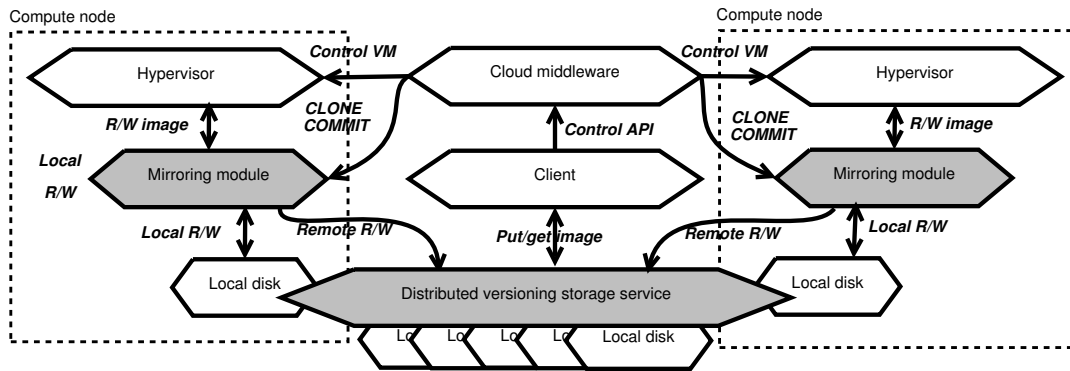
Compute node

Compute node

Control VM

Control VM

Hypervisor

Cloud middleware

Hypervisor

CLONE
COMMIT

CLONE
COMMIT

R/W image

Control API

R/W image

Local
R/W

Mirroring module

Client

Mirroring module

Local R/W

Remote R/W

Put/get image

Remote R/W

Local R/W

Local disk

Distributed versioning storage service

Local disk

Lo

Lo

Lo

Lo

Local disk